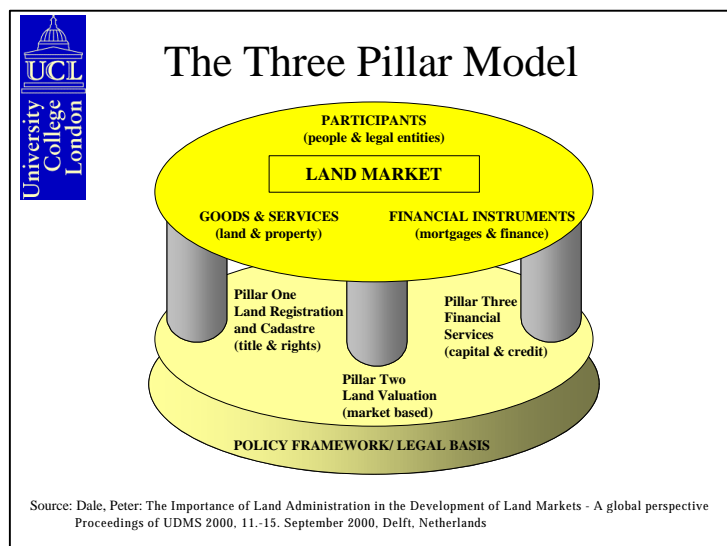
UCL
University College London

The Three Pillar Model

PARTICIPANTS
(people & legal entities)

LAND MARKET

GOODS & SERVICES
(land & property)

FINANCIAL INSTRUMENTS
(mortgages & finance)

Pillar One
Land Registration and Cadastre
(title & rights)

Pillar Two
Land Valuation
(market based)

Pillar Three
Financial Services
(capital & credit)

POLICY FRAMEWORK/ LEGAL BASIS

Source: Dale, Peter: The Importance of Land Administration in the Development of Land Markets - A global perspective
Proceedings of UDMS 2000, 11.-15. September 2000, Delft, Netherlands